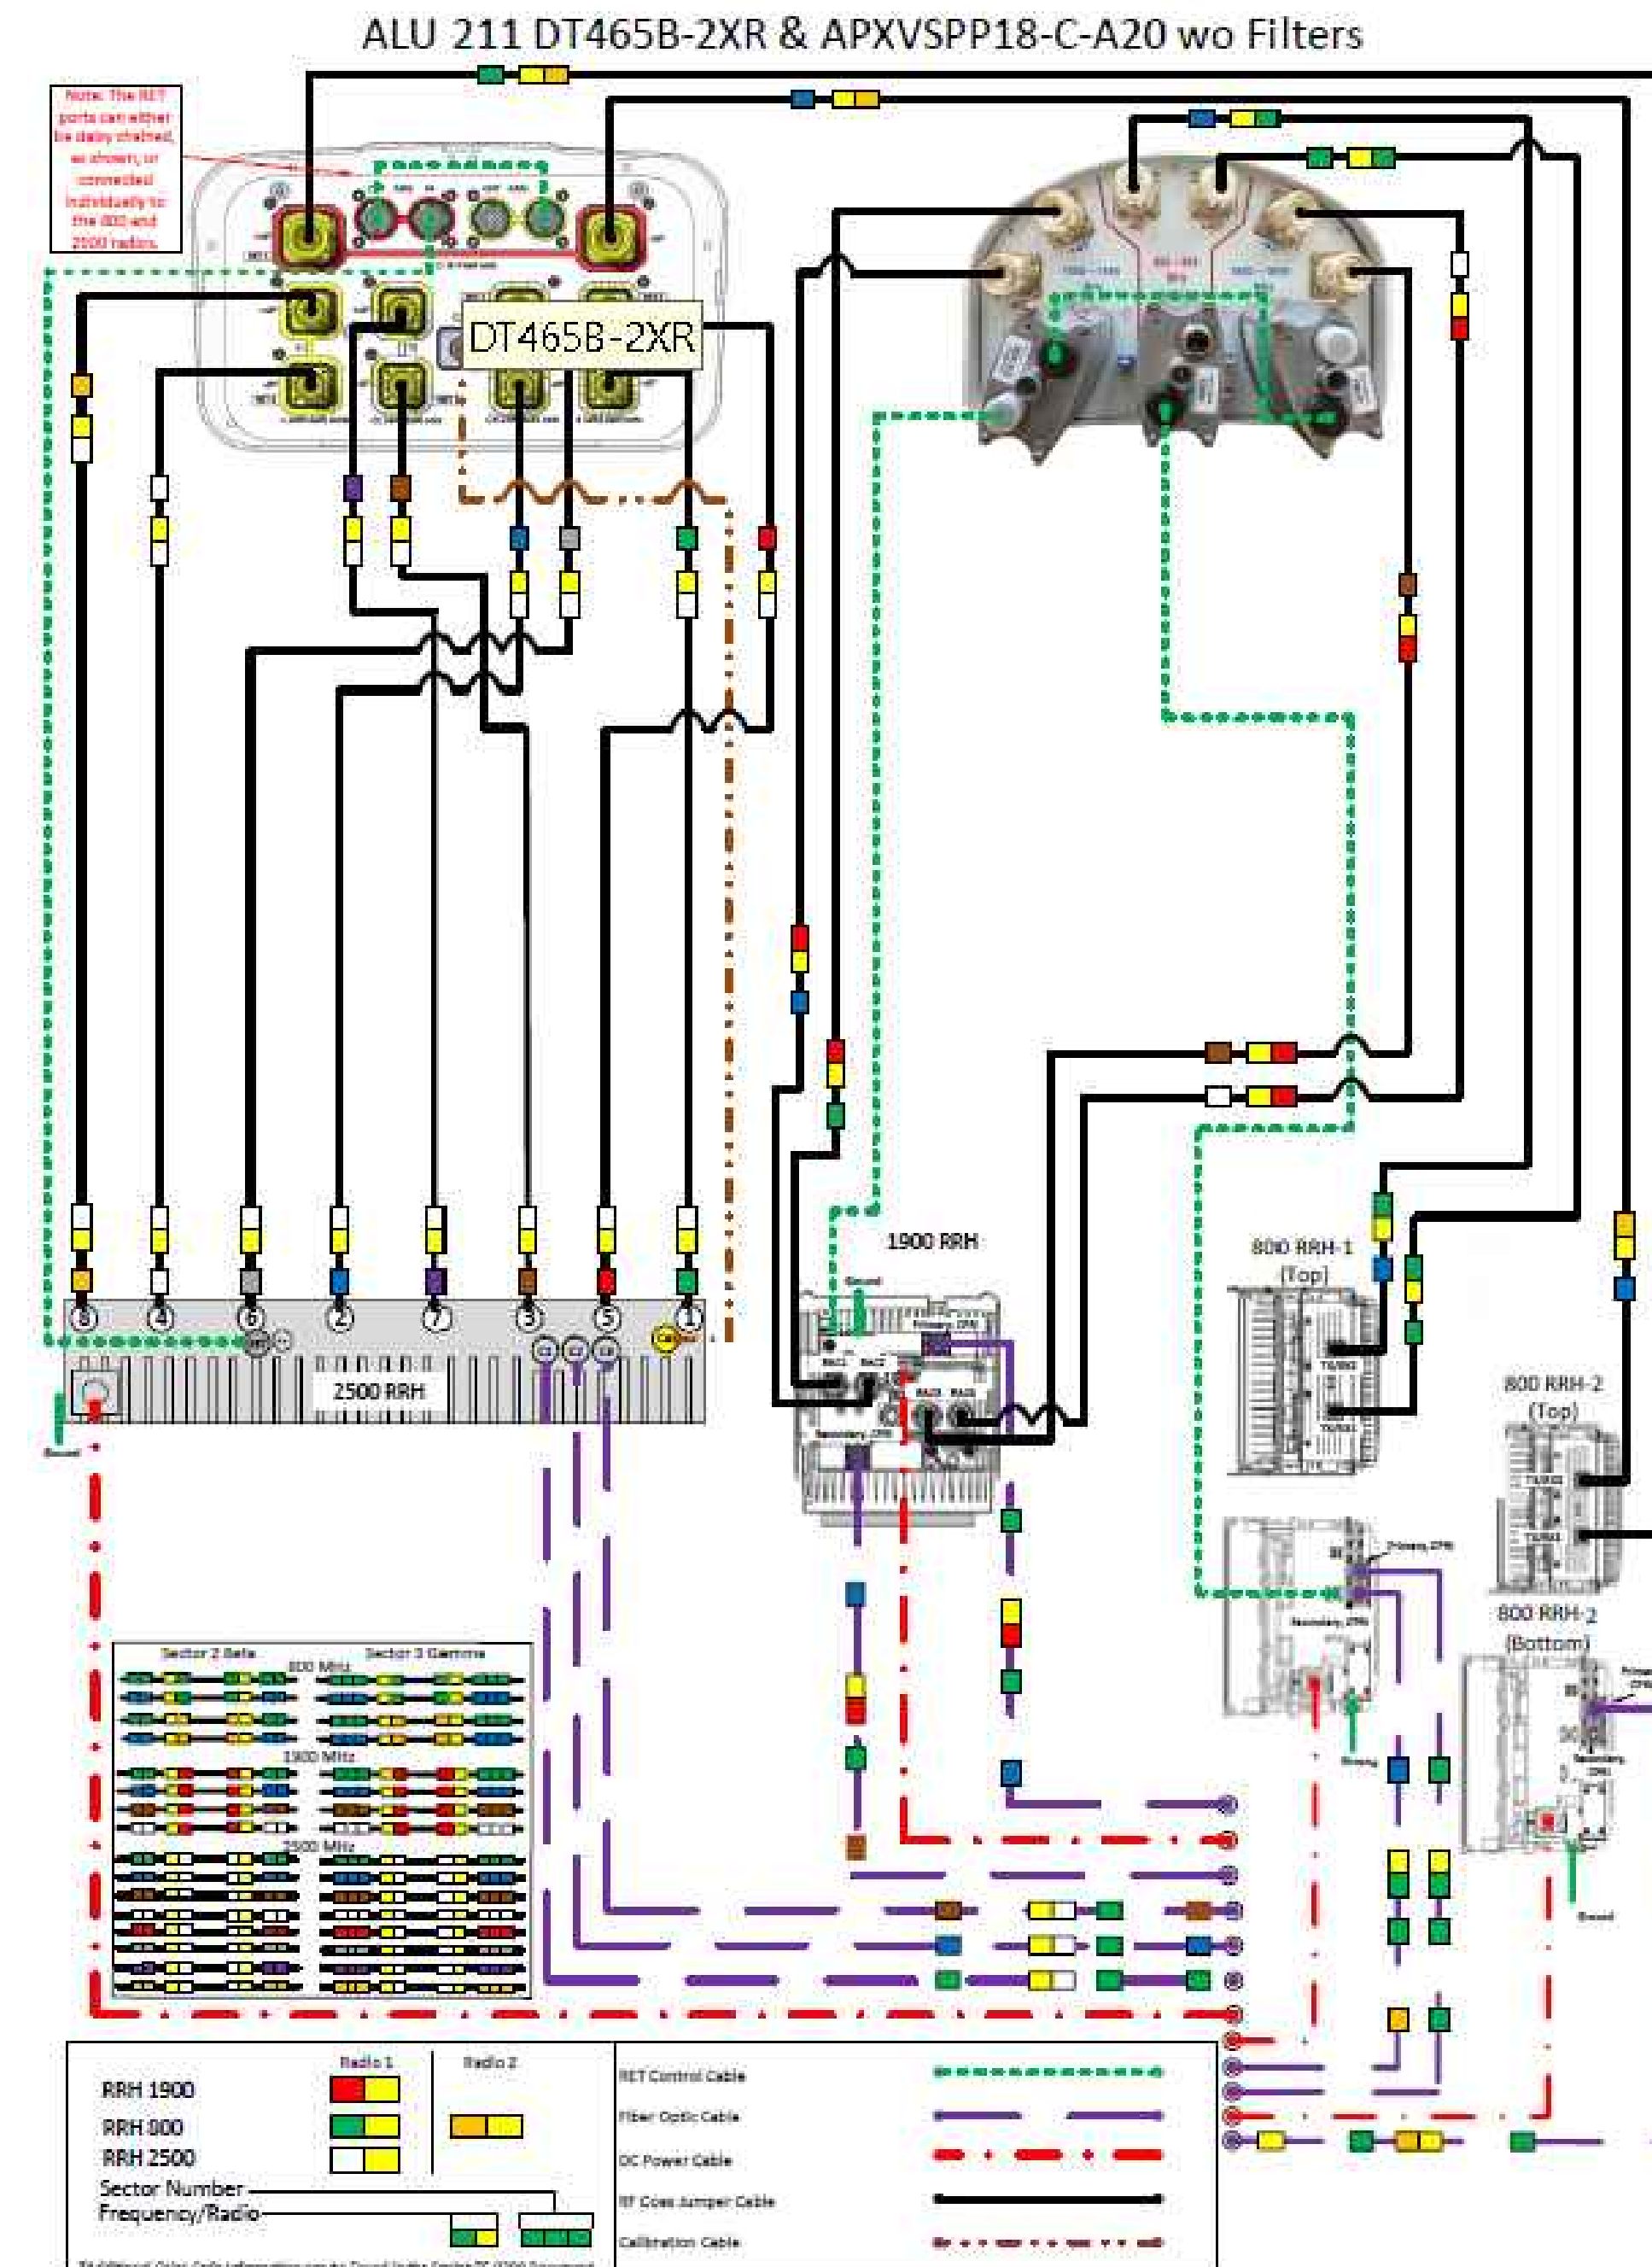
ALU 211 DT465B-2XR & APXVSPP18-C-A20 wo Filters

Note: The RET ports can either be daisy chained, as shown, or connected individually to the 800 and 2500 radios.

DT465B-2XR

1900 RRH

800 RRH-1 (Top)

800 RRH-2 (Top)

800 RRH-2 (Bottom)

2500 RRH

Ground

8 4 6 2 7 3 5 1

Sector 2 Beta
Sector 3 Gamma
800 MHz
1900 MHz
2500 MHz

Radio 1
Radio 2
RRH 1900
RRH 800
RRH 2500
Sector Number
Frequency/Radio

RET Control Cable
Fiber Optic Cable
DC Power Cable
RF Coax Jumper Cable
Calibration Cable

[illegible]